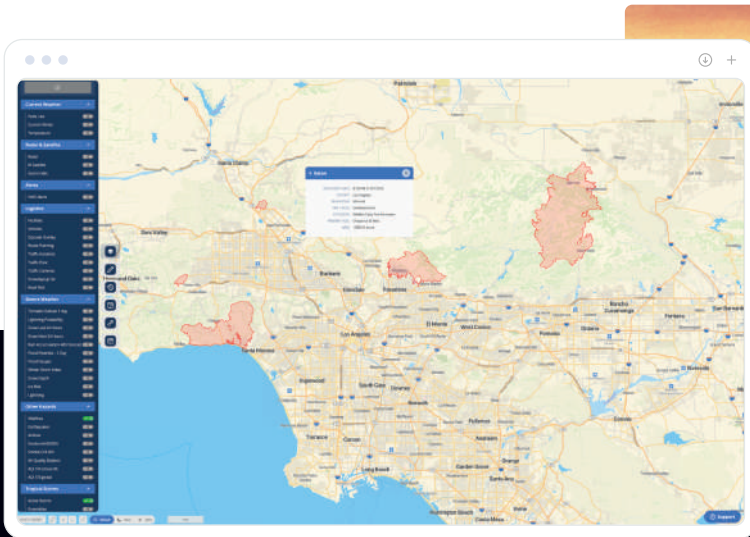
Current Weather

Radar & Satellite

Alerts

Logistics

Severe Weather

Other Hazards

Tropical Storms

Palmdale

Santa Clarita

Thousand Oaks

Burbank

Glendale

Pasadena

Los Angeles

El Monte

West Covina

Pomona

Ontario

Fontana

Rancho Cucamonga

Santa Monica

Inglewood

Torrance

Long Beach

Anaheim

Santa Ana

Irvine

Huntington Beach

Costa Mesa

Garden Grove

Fullerton

Downey

Compton

Carson

Norwalk

Whittier

Corona

Simi Valley

Support